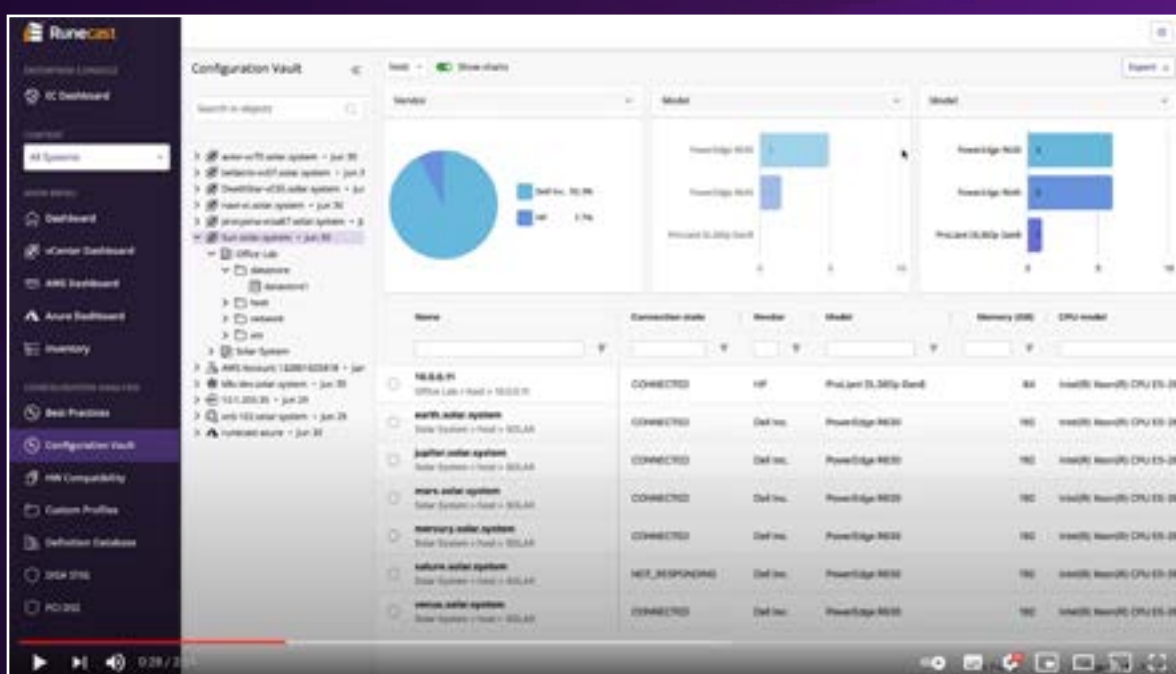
Runecast

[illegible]
EC Dashboard

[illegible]
All Systems

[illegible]
Dashboard
vCenter Dashboard
AWS Dashboard
Azure Dashboard
Inventory

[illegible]
Best Practices
Configuration Vault
HW Compatibility
Custom Profiles
Definition Database
DISA STIG
PCI DSS

Configuration Vault

Search in objects

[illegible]
sun.solar.system • Jun 30
Office Lab
datastore
datastore1
host
network
vm
Solar System
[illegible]

Host
Show charts
Export

Vendor
Model
Model

Dell Inc.
HP

PowerEdge R630
PowerEdge R630
ProLiant DL360p Gen8

| | Name | Connection state | Vendor | Model | Memory (GB) | CPU model |
|---|---|---|---|---|---|---|
| | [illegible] Office Lab > host > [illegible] | CONNECTED | HP | ProLiant DL360p Gen8 | 64 | Intel(R) Xeon(R) CPU E5-2 |
| | earth.solar.system Solar System > host > SOLAR | CONNECTED | Dell Inc. | PowerEdge R630 | 192 | Intel(R) Xeon(R) CPU E5-2 |
| | jupiter.solar.system Solar System > host > SOLAR | CONNECTED | Dell Inc. | PowerEdge R630 | 192 | Intel(R) Xeon(R) CPU E5-2 |
| | mars.solar.system Solar System > host > SOLAR | CONNECTED | Dell Inc. | PowerEdge R630 | 192 | Intel(R) Xeon(R) CPU E5-2 |
| | mercury.solar.system Solar System > host > SOLAR | CONNECTED | Dell Inc. | PowerEdge R630 | 192 | Intel(R) Xeon(R) CPU E5-2 |
| | saturn.solar.system Solar System > host > SOLAR | NOT_RESPONDING | Dell Inc. | PowerEdge R630 | 192 | Intel(R) Xeon(R) CPU E5-2 |
| | venus.solar.system Solar System > host > SOLAR | CONNECTED | Dell Inc. | PowerEdge R630 | 192 | Intel(R) Xeon(R) CPU E5-2 |

0:28 / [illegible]